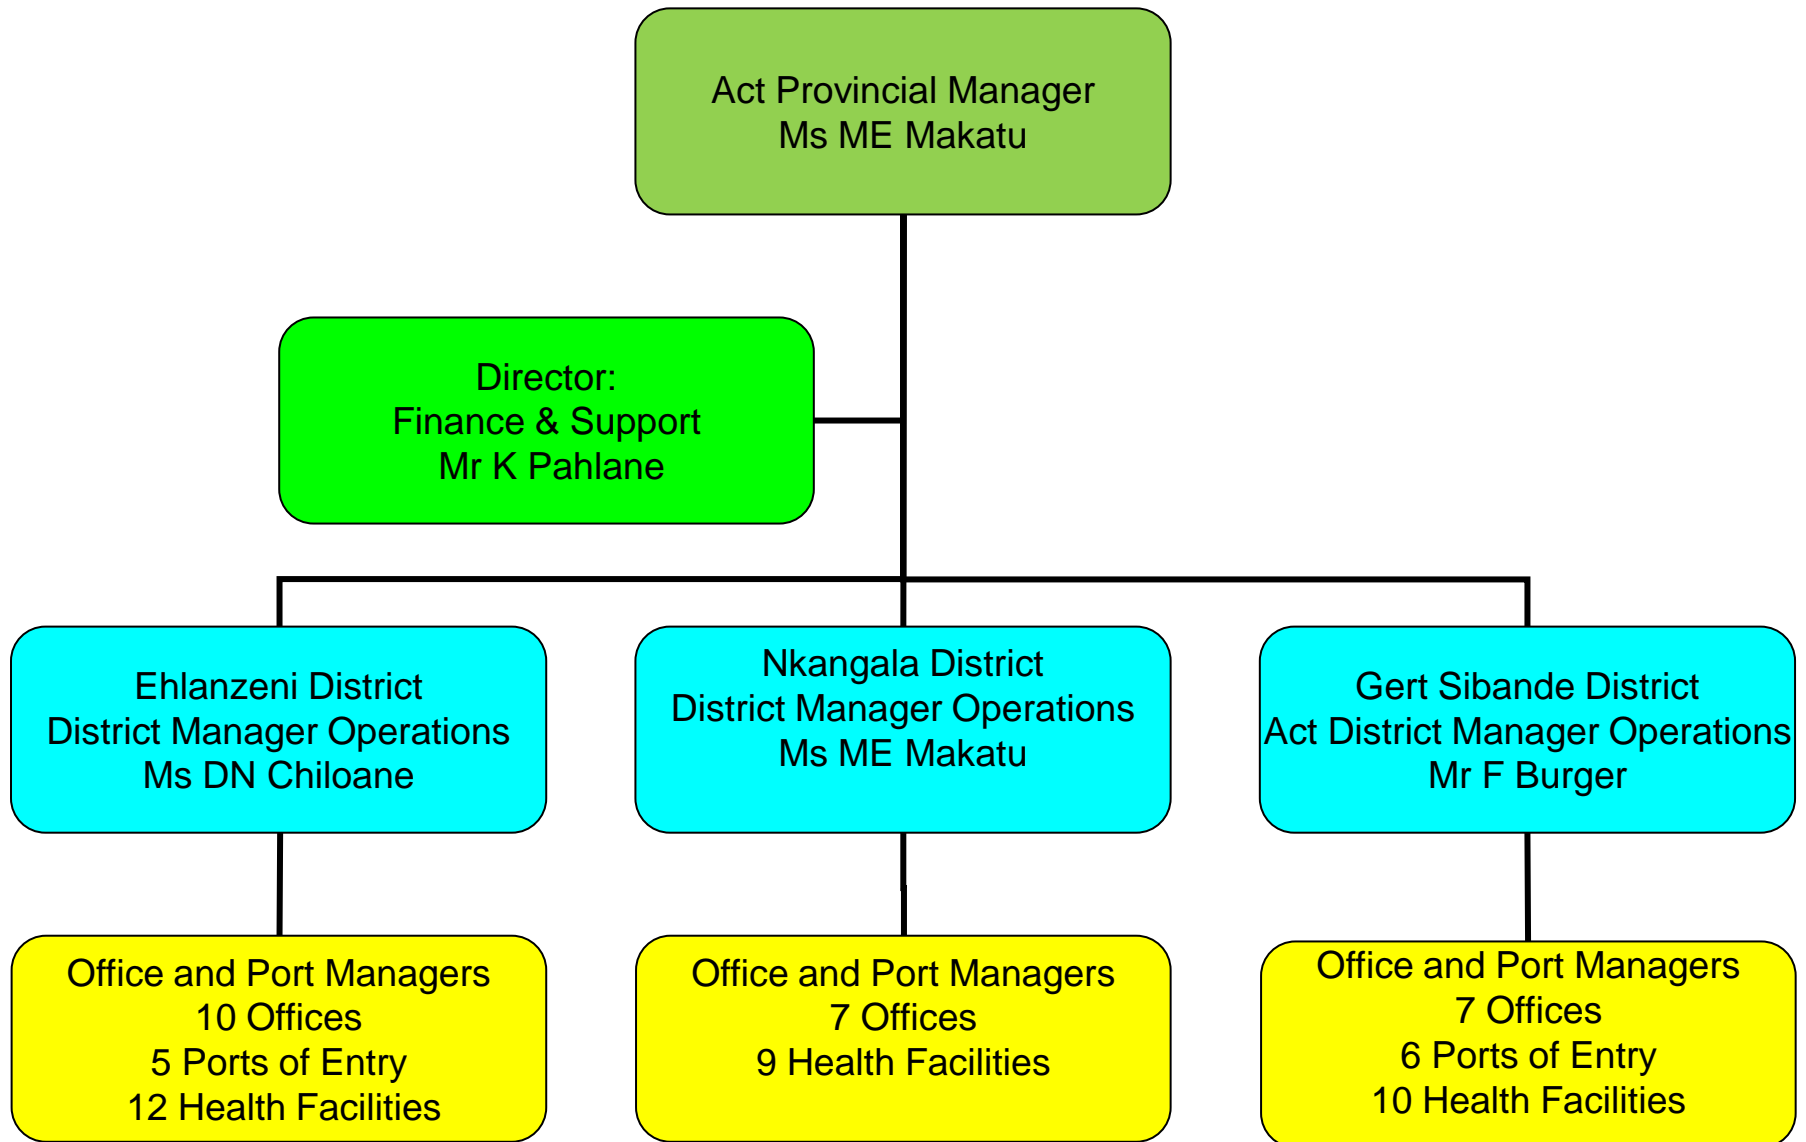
Act Provincial Manager
Ms ME Makatu

Director:
Finance & Support
Mr K Pahlane

Ehlanzeni District
District Manager Operations
Ms DN Chiloane

Nkangala District
District Manager Operations
Ms ME Makatu

Gert Sibande District
Act District Manager Operations
Mr F Burger

Office and Port Managers
10 Offices
5 Ports of Entry
12 Health Facilities

Office and Port Managers
7 Offices
9 Health Facilities

Office and Port Managers
7 Offices
6 Ports of Entry
10 Health Facilities